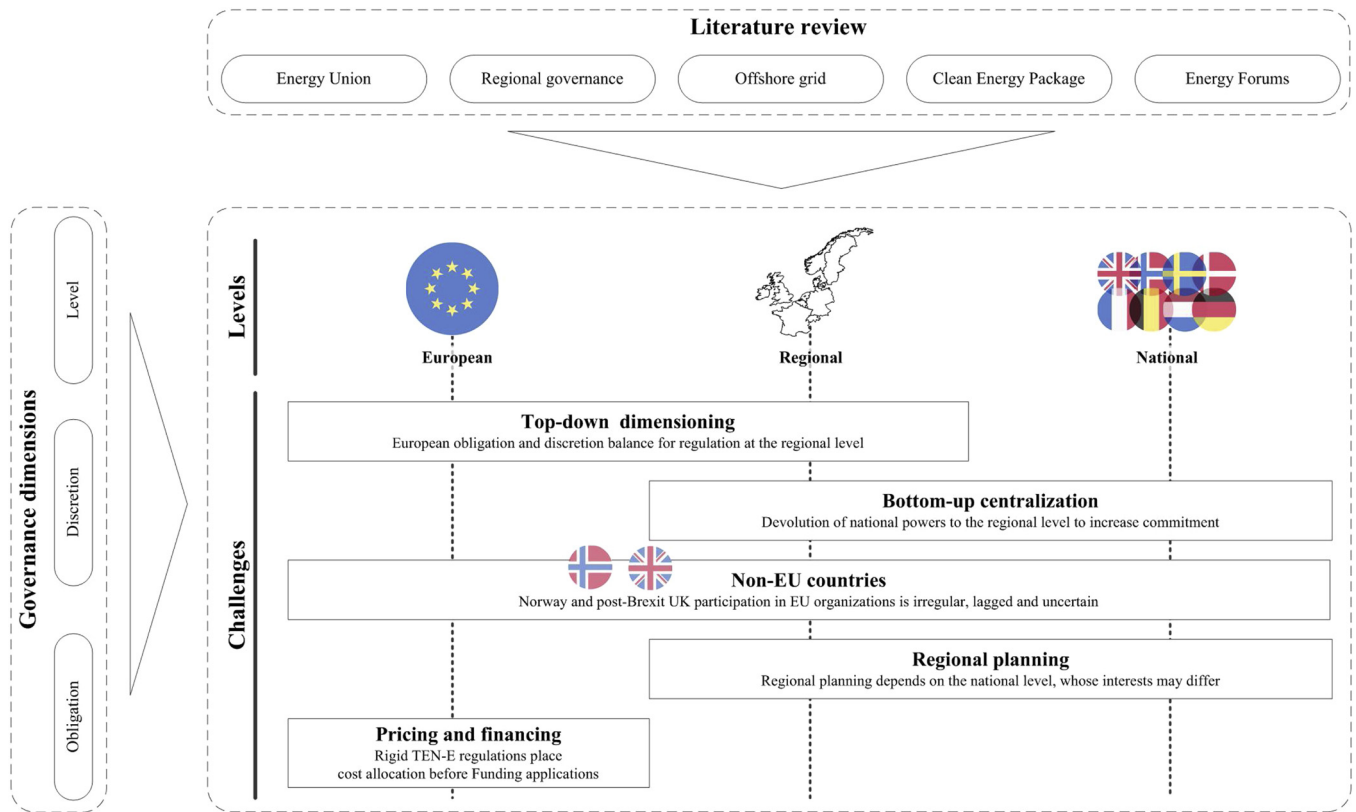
Literature review

Energy Union

Regional governance

Offshore grid

Clean Energy Package

Energy Forums

Governance dimensions

Level

Discretion

Obligation

Levels

European

Regional

National

Challenges

Top-down dimensioning
European obligation and discretion balance for regulation at the regional level

Bottom-up centralization
Devolution of national powers to the regional level to increase commitment

Non-EU countries
Norway and post-Brexit UK participation in EU organizations is irregular, lagged and uncertain

Regional planning
Regional planning depends on the national level, whose interests may differ

Pricing and financing
Rigid TEN-E regulations place cost allocation before Funding applications